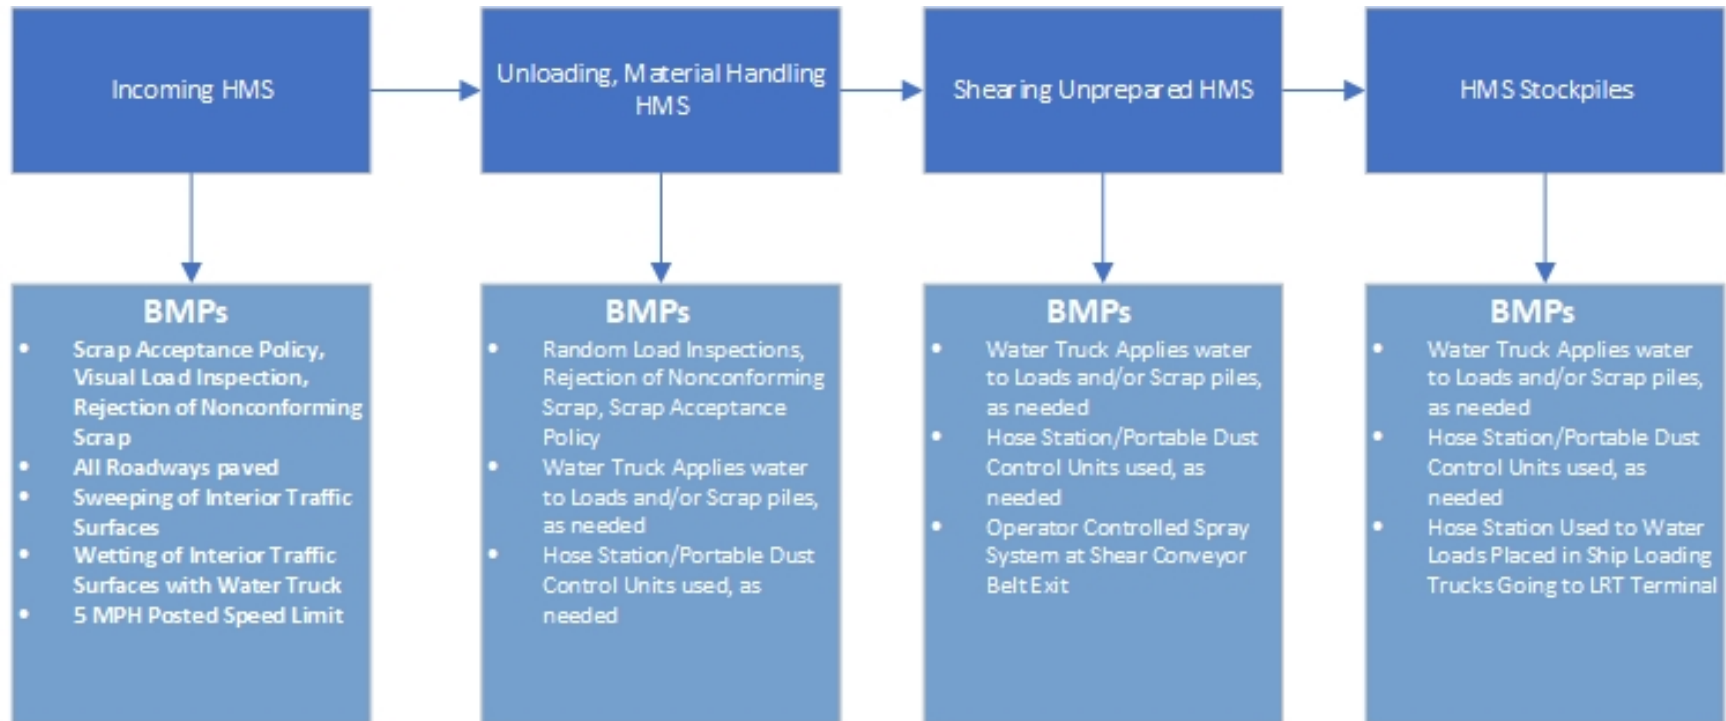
Incoming HMS

Unloading, Material Handling HMS

Shearing Unprepared HMS

HMS Stockpiles

BMPs
- Scrap Acceptance Policy, Visual Load Inspection, Rejection of Nonconforming Scrap
- All Roadways paved
- Sweeping of Interior Traffic Surfaces
- Wetting of Interior Traffic Surfaces with Water Truck
- 5 MPH Posted Speed Limit

BMPs
- Random Load Inspections, Rejection of Nonconforming Scrap, Scrap Acceptance Policy
- Water Truck Applies water to Loads and/or Scrap piles, as needed
- Hose Station/Portable Dust Control Units used, as needed

BMPs
- Water Truck Applies water to Loads and/or Scrap piles, as needed
- Hose Station/Portable Dust Control Units used, as needed
- Operator Controlled Spray System at Shear Conveyor Belt Exit

BMPs
- Water Truck Applies water to Loads and/or Scrap piles, as needed
- Hose Station/Portable Dust Control Units used, as needed
- Hose Station Used to Water Loads Placed in Ship Loading Trucks Going to LRT Terminal